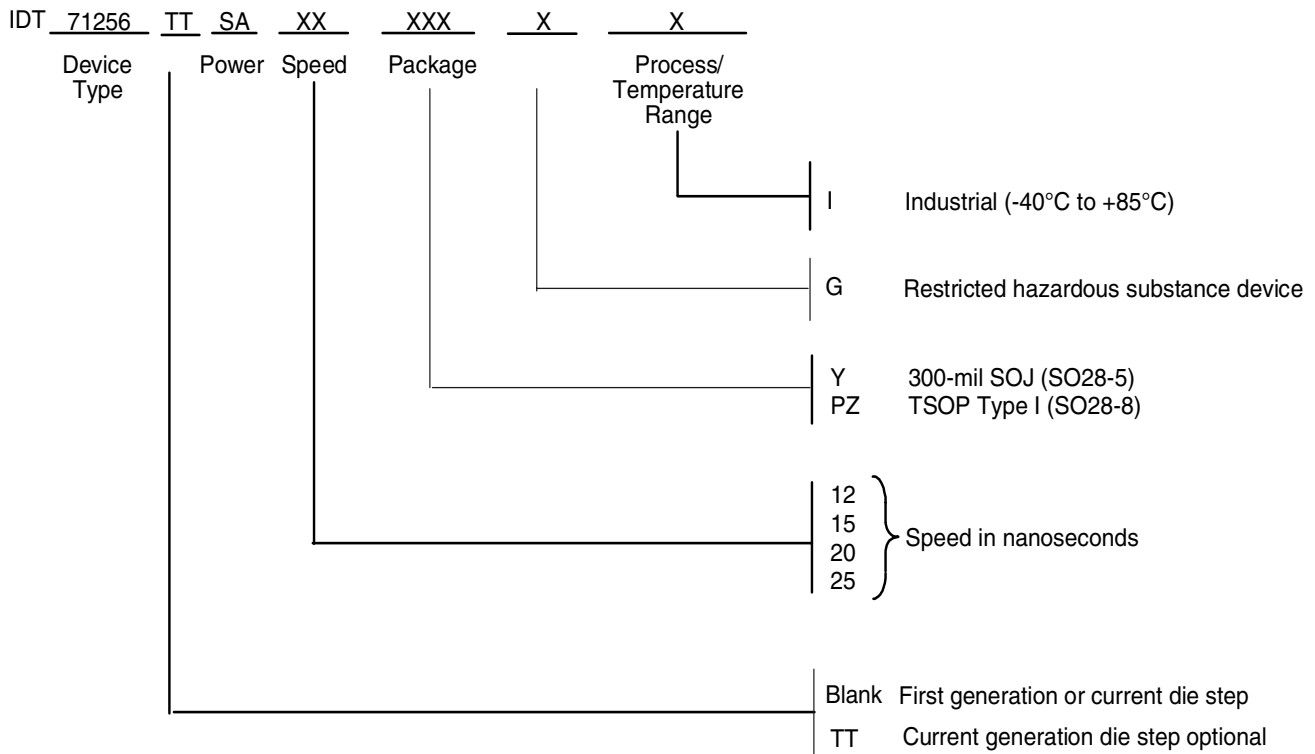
IDT 71256 TT SA XX XXX X X

Device Type

Power

Speed

Package

Process/ Temperature Range

I Industrial (-40°C to +85°C)

G Restricted hazardous substance device

Y 300-mil SOJ (SO28-5)
PZ TSOP Type I (SO28-8)

12
15
20
25
Speed in nanoseconds

Blank First generation or current die step
TT Current generation die step optional